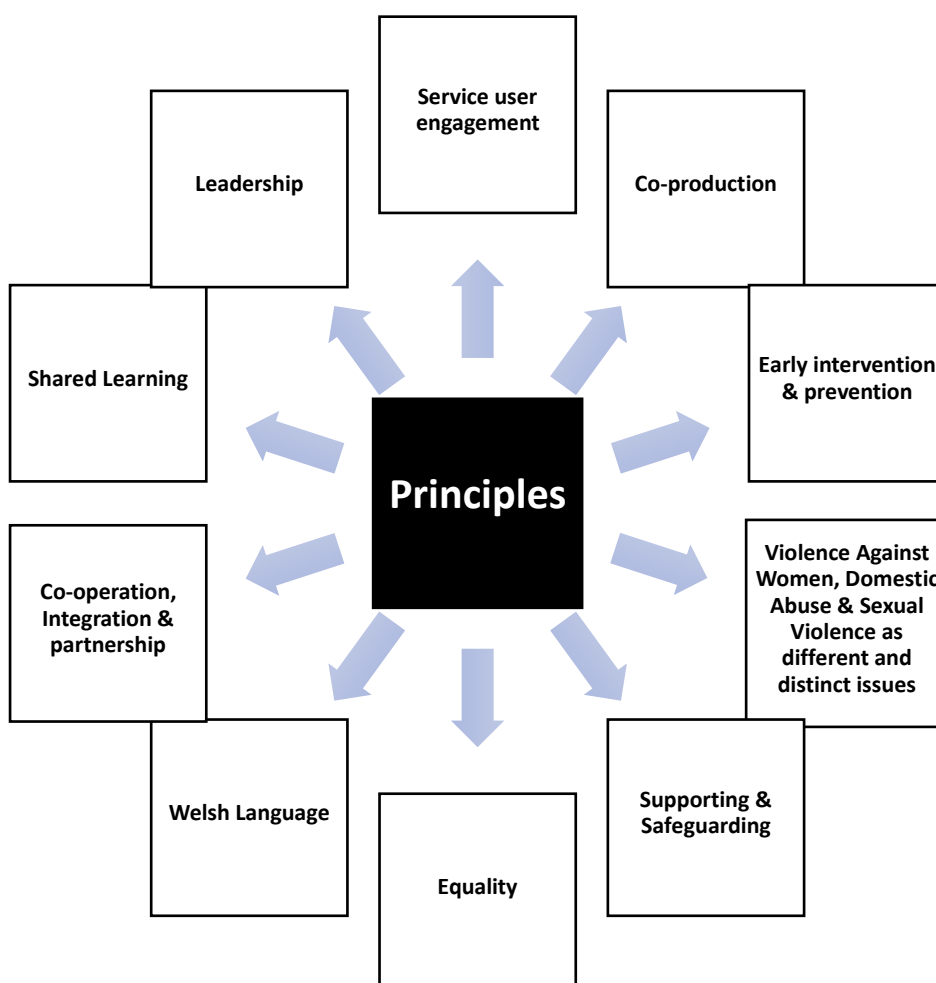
Principles

Service user engagement

Co-production

Early intervention & prevention

Violence Against Women, Domestic Abuse & Sexual Violence as different and distinct issues

Supporting & Safeguarding

Equality

Welsh Language

Co-operation, Integration & partnership

Shared Learning

Leadership